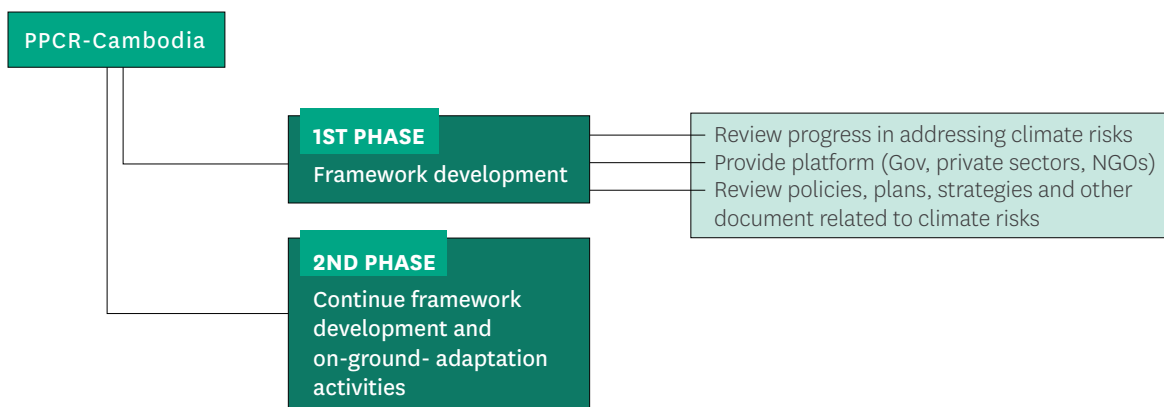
PPCR-Cambodia

1ST PHASE
Framework development

Review progress in addressing climate risks
Provide platform (Gov, private sectors, NGOs)
Review policies, plans, strategies and other document related to climate risks

2ND PHASE
Continue framework development and on-ground- adaptation activities